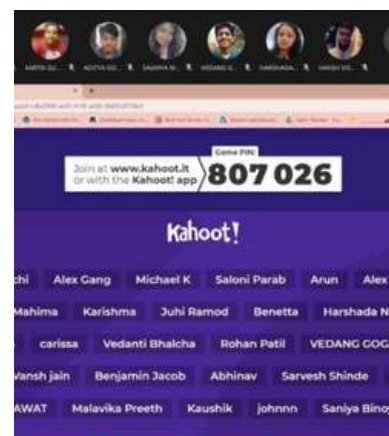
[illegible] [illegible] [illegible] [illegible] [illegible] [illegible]

Join at www.kahoot.it or with the Kahoot! app

Game PIN:
807 026

Kahoot!

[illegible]chi Alex Gang Michael K Saloni Parab Arun Alex

Mahima Karishma Juhi Ramod Benetta Harshada N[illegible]

carissa Vedanti Bhalcha Rohan Patil VEDANG GOG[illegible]

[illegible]ansh jain Benjamin Jacob Abhinav Sarvesh Shinde

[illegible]AWAT Malavika Preeth Kaushik johnnn Saniya Bino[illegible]